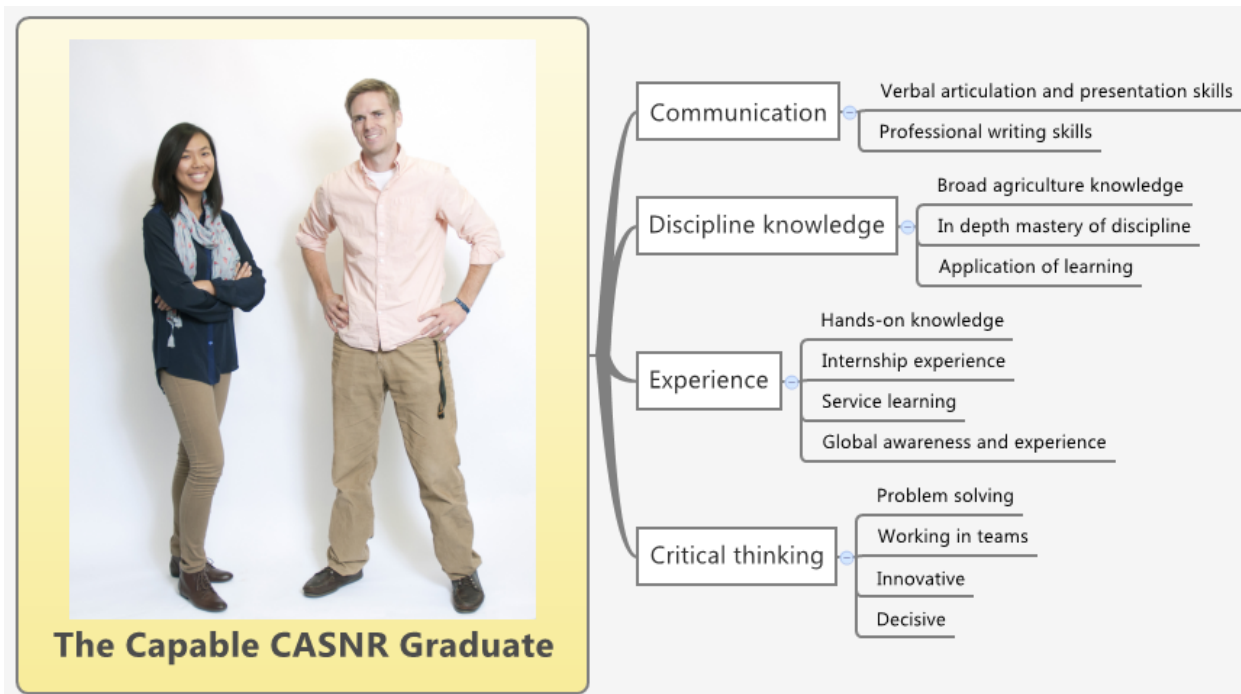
The Capable CASNR Graduate

Communication
Verbal articulation and presentation skills
Professional writing skills

Discipline knowledge
Broad agriculture knowledge
In depth mastery of discipline
Application of learning

Experience
Hands-on knowledge
Internship experience
Service learning
Global awareness and experience

Critical thinking
Problem solving
Working in teams
Innovative
Decisive